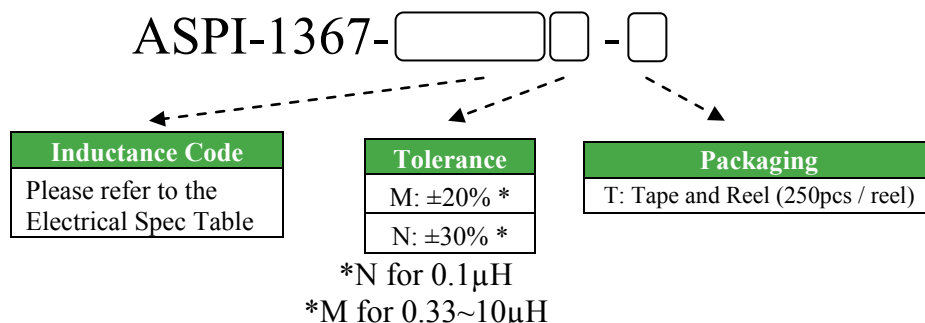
ASPI-1367- -

| Inductance Code |
|---|
| Please refer to the Electrical Spec Table |

| Tolerance |
|---|
| M: ±20% * |
| N: ±30% * |

*N for 0.1μH
*M for 0.33~10uH

| Packaging |
|---|
| T: Tape and Reel (250pcs / reel) |